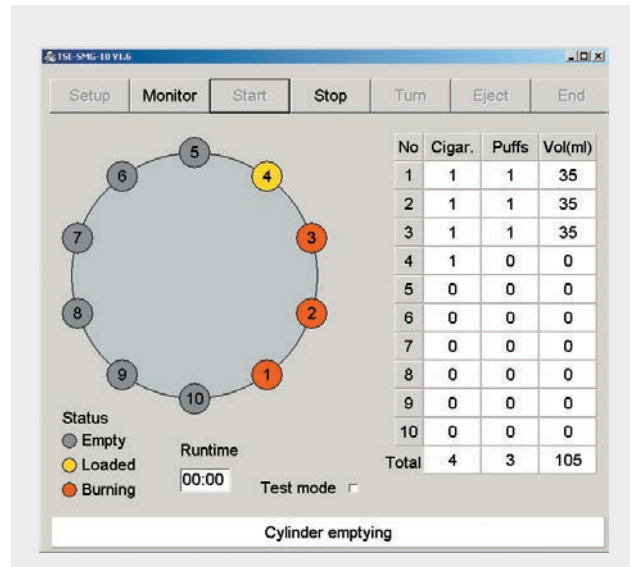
TSE-SMG-10 V1.6

Setup Monitor Start Stop Turn Eject End

5
4
6
3
7
2
8
1
9
10

Status
Empty
Loaded
Burning

Runtime
00:00

Test mode

| No | Cigar. | Puffs | Vol(ml) |
|---|---|---|---|
| 1 | 1 | 1 | 35 |
| 2 | 1 | 1 | 35 |
| 3 | 1 | 1 | 35 |
| 4 | 1 | 0 | 0 |
| 5 | 0 | 0 | 0 |
| 6 | 0 | 0 | 0 |
| 7 | 0 | 0 | 0 |
| 8 | 0 | 0 | 0 |
| 9 | 0 | 0 | 0 |
| 10 | 0 | 0 | 0 |
| Total | 4 | 3 | 105 |

Cylinder emptying